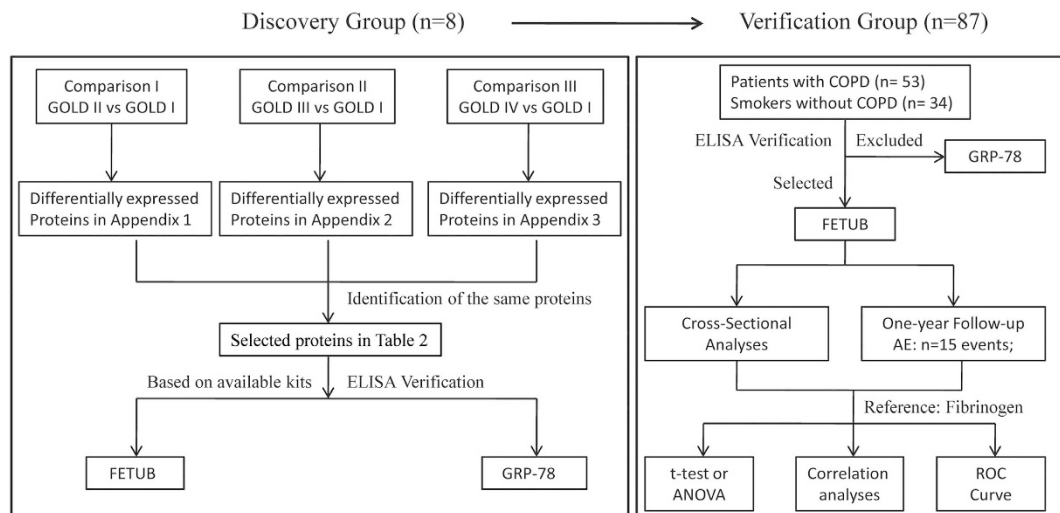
Discovery Group (n=8)

Verification Group (n=87)

Comparison I
GOLD II vs GOLD I

Comparison II
GOLD III vs GOLD I

Comparison III
GOLD IV vs GOLD I

Differentially expressed Proteins in Appendix 1

Differentially expressed Proteins in Appendix 2

Differentially expressed Proteins in Appendix 3

Identification of the same proteins

Selected proteins in Table 2

Based on available kits

ELISA Verification

FETUB

GRP-78

Patients with COPD (n= 53)
Smokers without COPD (n= 34)

ELISA Verification

Excluded

GRP-78

Selected

FETUB

Cross-Sectional Analyses

One-year Follow-up
AE: n=15 events;

Reference: Fibrinogen

t-test or ANOVA

Correlation analyses

ROC Curve